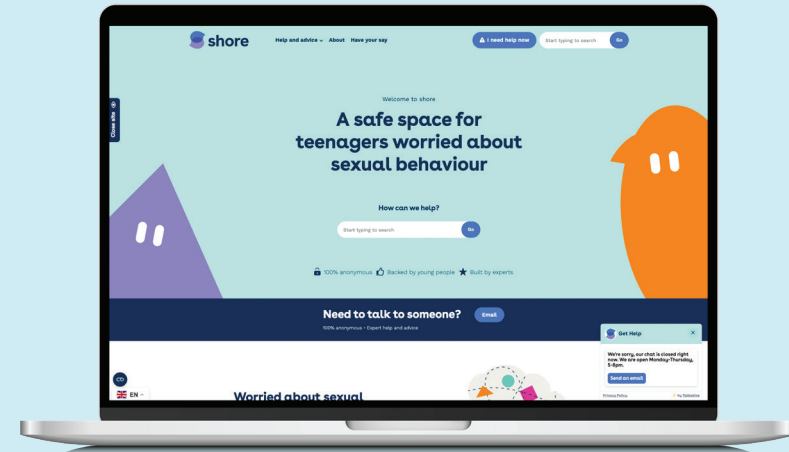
shore

Help and advice ⌄ About Have your say

I need help now Start typing to search Go

Close site

Welcome to shore

A safe space for teenagers worried about sexual behaviour

How can we help?

Start typing to search Go

100% anonymous Backed by young people Built by experts

Need to talk to someone? Email

100% anonymous • Expert help and advice

Get Help ×

We're sorry, our chat is closed right now. We are open Monday-Thursday, 5-8pm.

Send an email

Privacy Policy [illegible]

EN

Worried about sexual